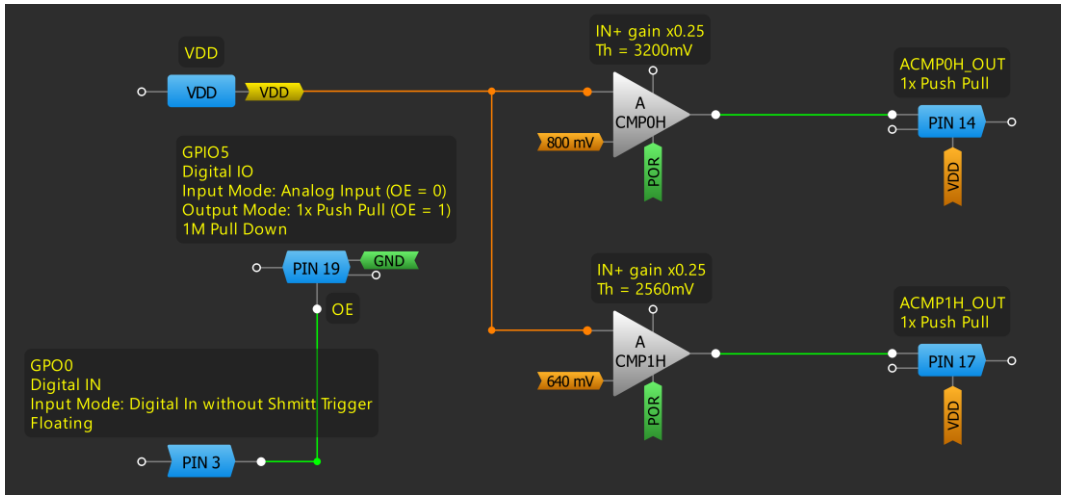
VDD

VDD

VDD

IN+ gain x0.25
Th = 3200mV

A
CMP0H

800 mV

POR

ACMP0H_OUT
1x Push Pull

PIN 14

VDD

GPIO5
Digital IO
Input Mode: Analog Input (OE = 0)
Output Mode: 1x Push Pull (OE = 1)
1M Pull Down

PIN 19

GND

OE

IN+ gain x0.25
Th = 2560mV

A
CMP1H

640 mV

POR

ACMP1H_OUT
1x Push Pull

PIN 17

VDD

GPO0
Digital IN
Input Mode: Digital In without Shmitt Trigger
Floating

PIN 3